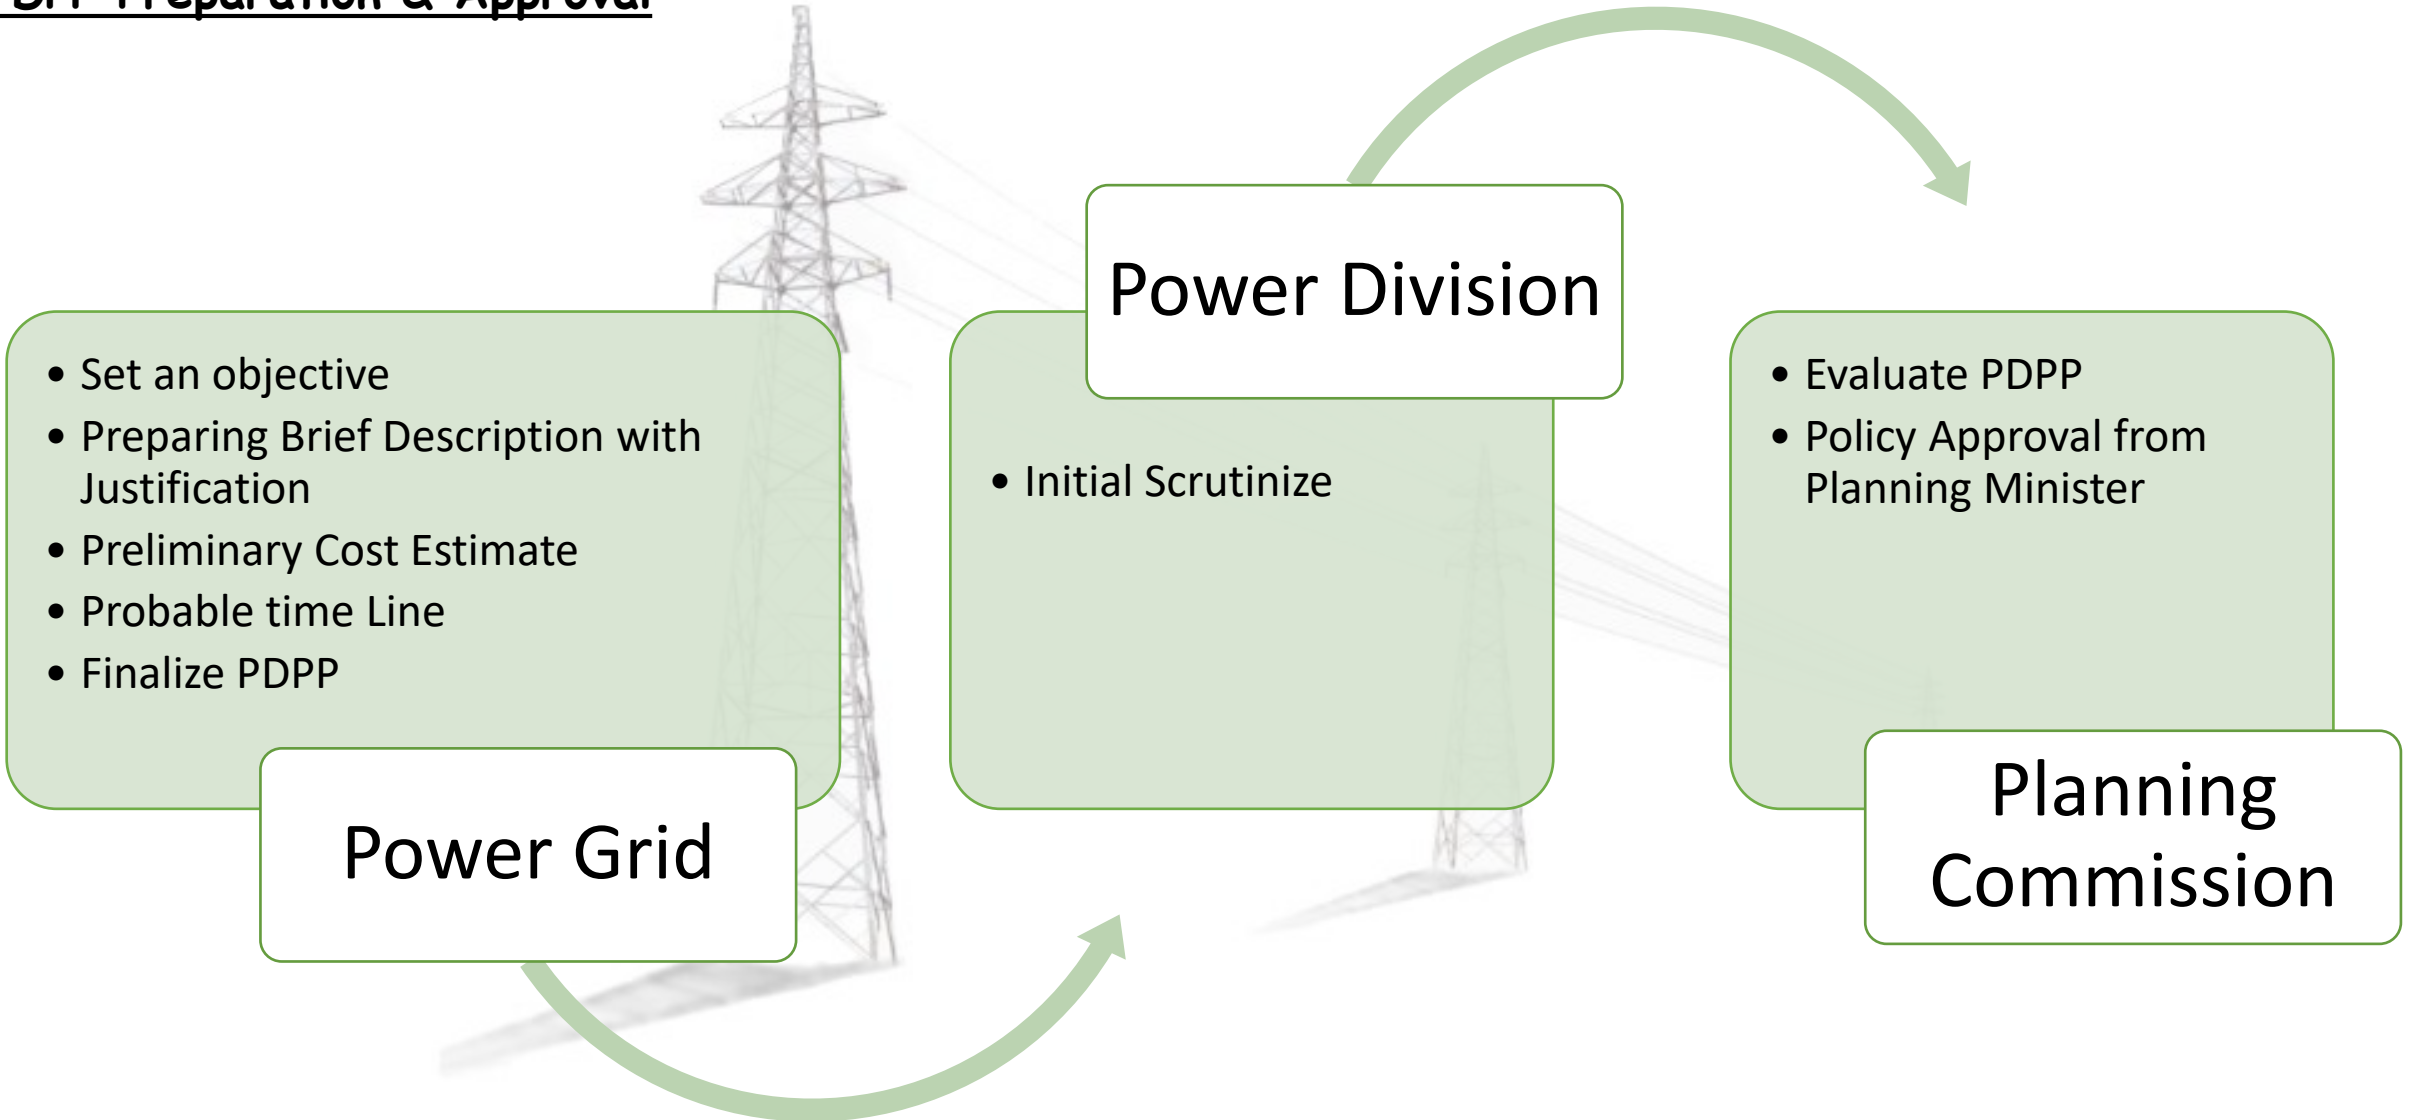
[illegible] Preparation & Approval

- Set an objective
- Preparing Brief Description with Justification
- Preliminary Cost Estimate
- Probable time Line
- Finalize PDPP

Power Grid

Power Division

- Initial Scrutinize

- Evaluate PDPP
- Policy Approval from Planning Minister

Planning Commission